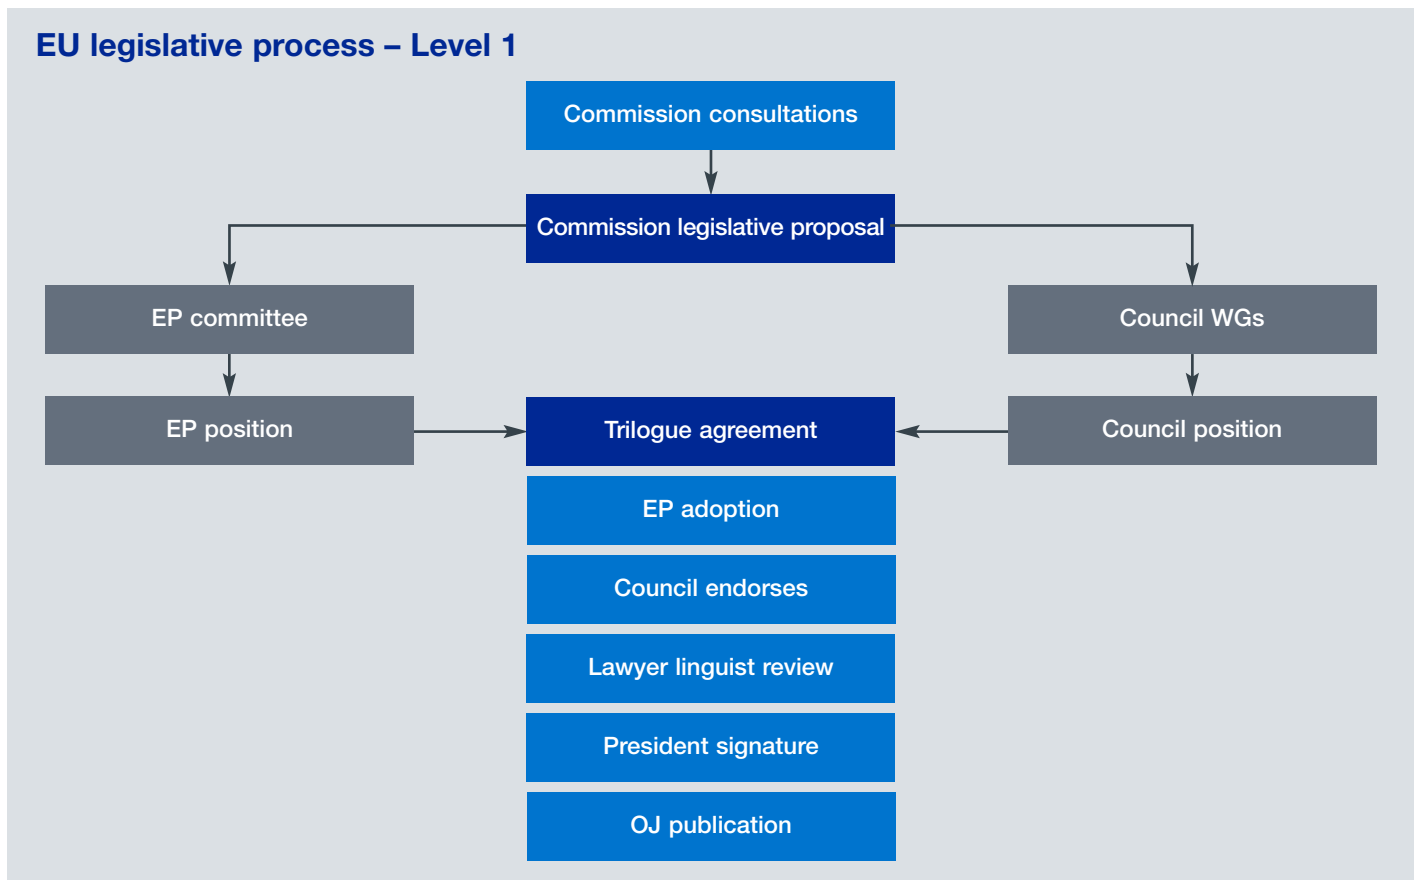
EU legislative process – Level 1

Commission consultations

Commission legislative proposal

EP committee

Council WGs

EP position

Trilogue agreement

Council position

EP adoption

Council endorses

Lawyer linguist review

President signature

OJ publication